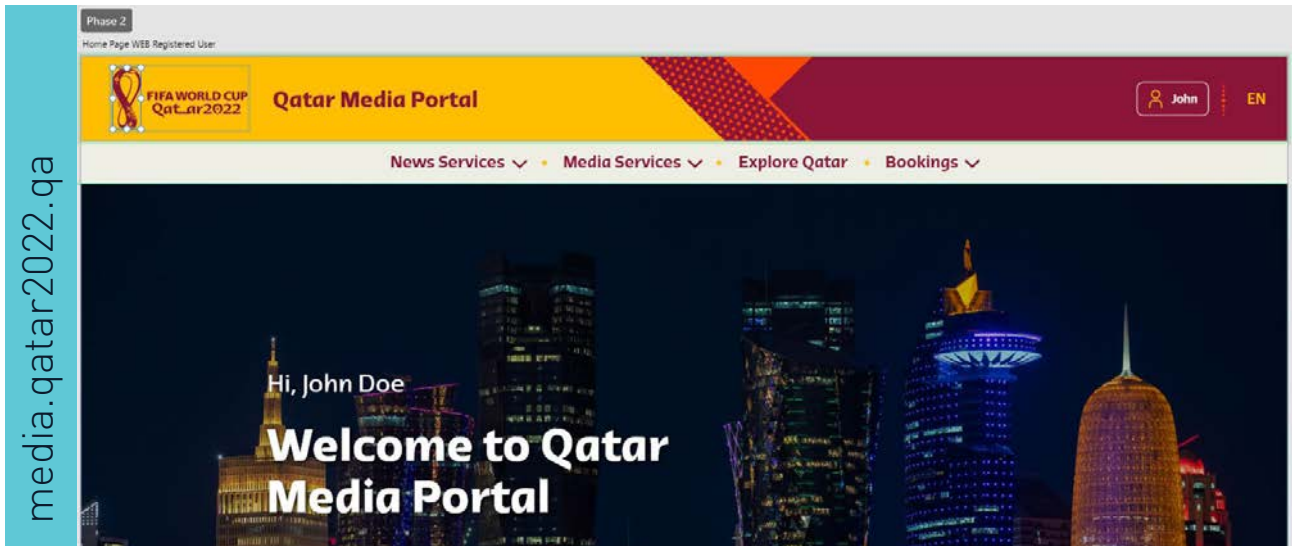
media.qatar2022.qa

Phase 2

Home Page WEB Registered User

FIFA WORLD CUP Qatar2022

Qatar Media Portal

John

EN

News Services • Media Services • Explore Qatar • Bookings

Hi, John Doe

Welcome to Qatar Media Portal